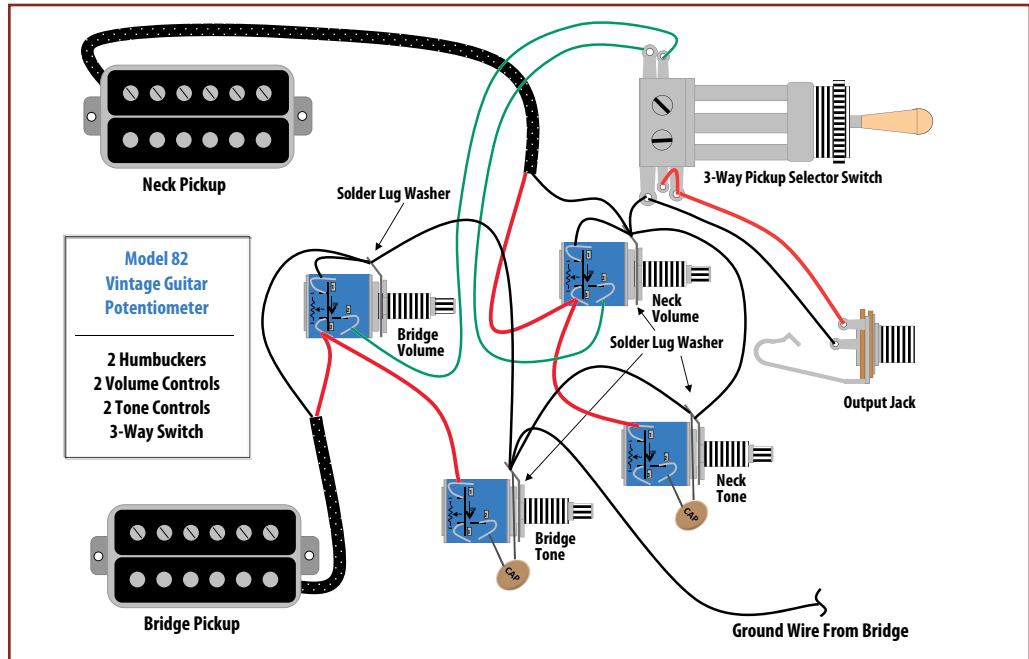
Neck Pickup

Solder Lug Washer

3-Way Pickup Selector Switch

Model 82
Vintage Guitar
Potentiometer

2 Humbuckers
2 Volume Controls
2 Tone Controls
3-Way Switch

Bridge Volume

Neck Volume

Solder Lug Washer

Output Jack

Neck Tone

CAP

Bridge Tone

CAP

Bridge Pickup

Ground Wire From Bridge